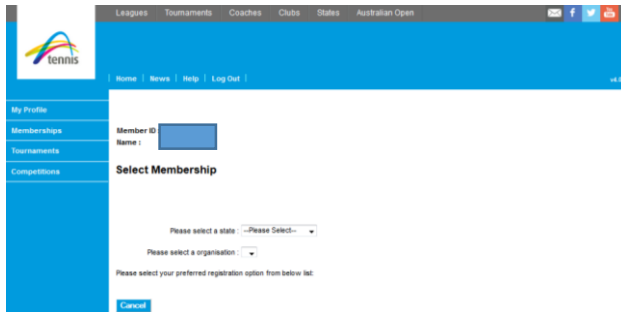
Leagues Tournaments Coaches Clubs States Australian Open

tennis

Home | News | Help | Log Out

v4.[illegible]

My Profile
Memberships
Tournaments
Competitions

Member ID :
Name :

Select Membership

Please select a state : --Please Select--

Please select a organisation :

Please select your preferred registration option from below list:

Cancel